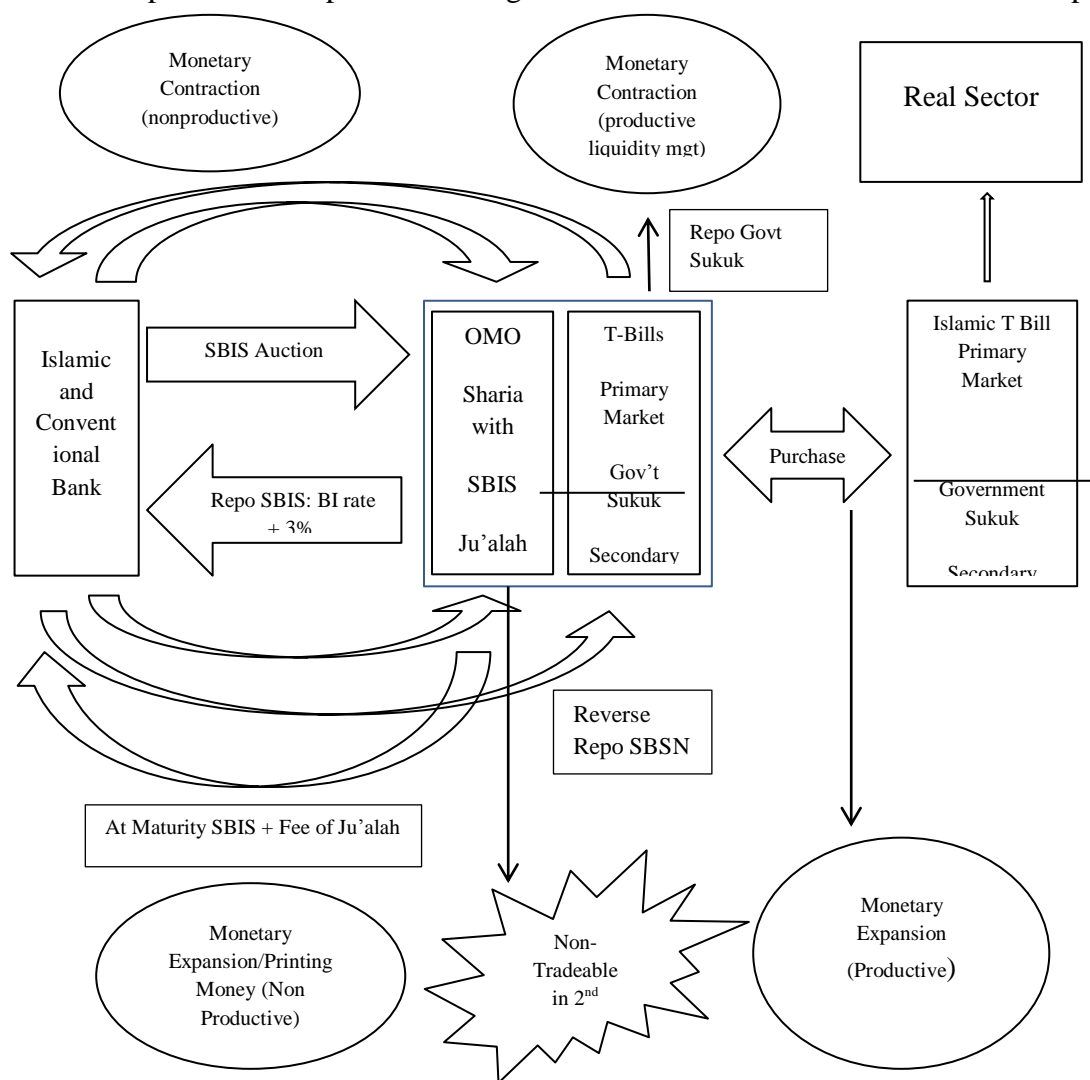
Monetary Contraction (nonproductive)

Monetary Contraction (productive liquidity mgt)

Real Sector

Repo Govt Sukuk

Islamic and Conventional Bank

SBIS Auction

Repo SBIS: BI rate + 3%

OMO

Sharia with

SBIS

Ju'alah

T-Bills

Primary Market

Gov't Sukuk

Secondary

Purchase

Islamic T Bill Primary Market

Government Sukuk

Secondary

Reverse Repo SBSN

At Maturity SBIS + Fee of Ju'alah

Monetary Expansion/Printing Money (Non Productive)

Non-Tradeable in 2$^{nd}$

Monetary Expansion (Productive)